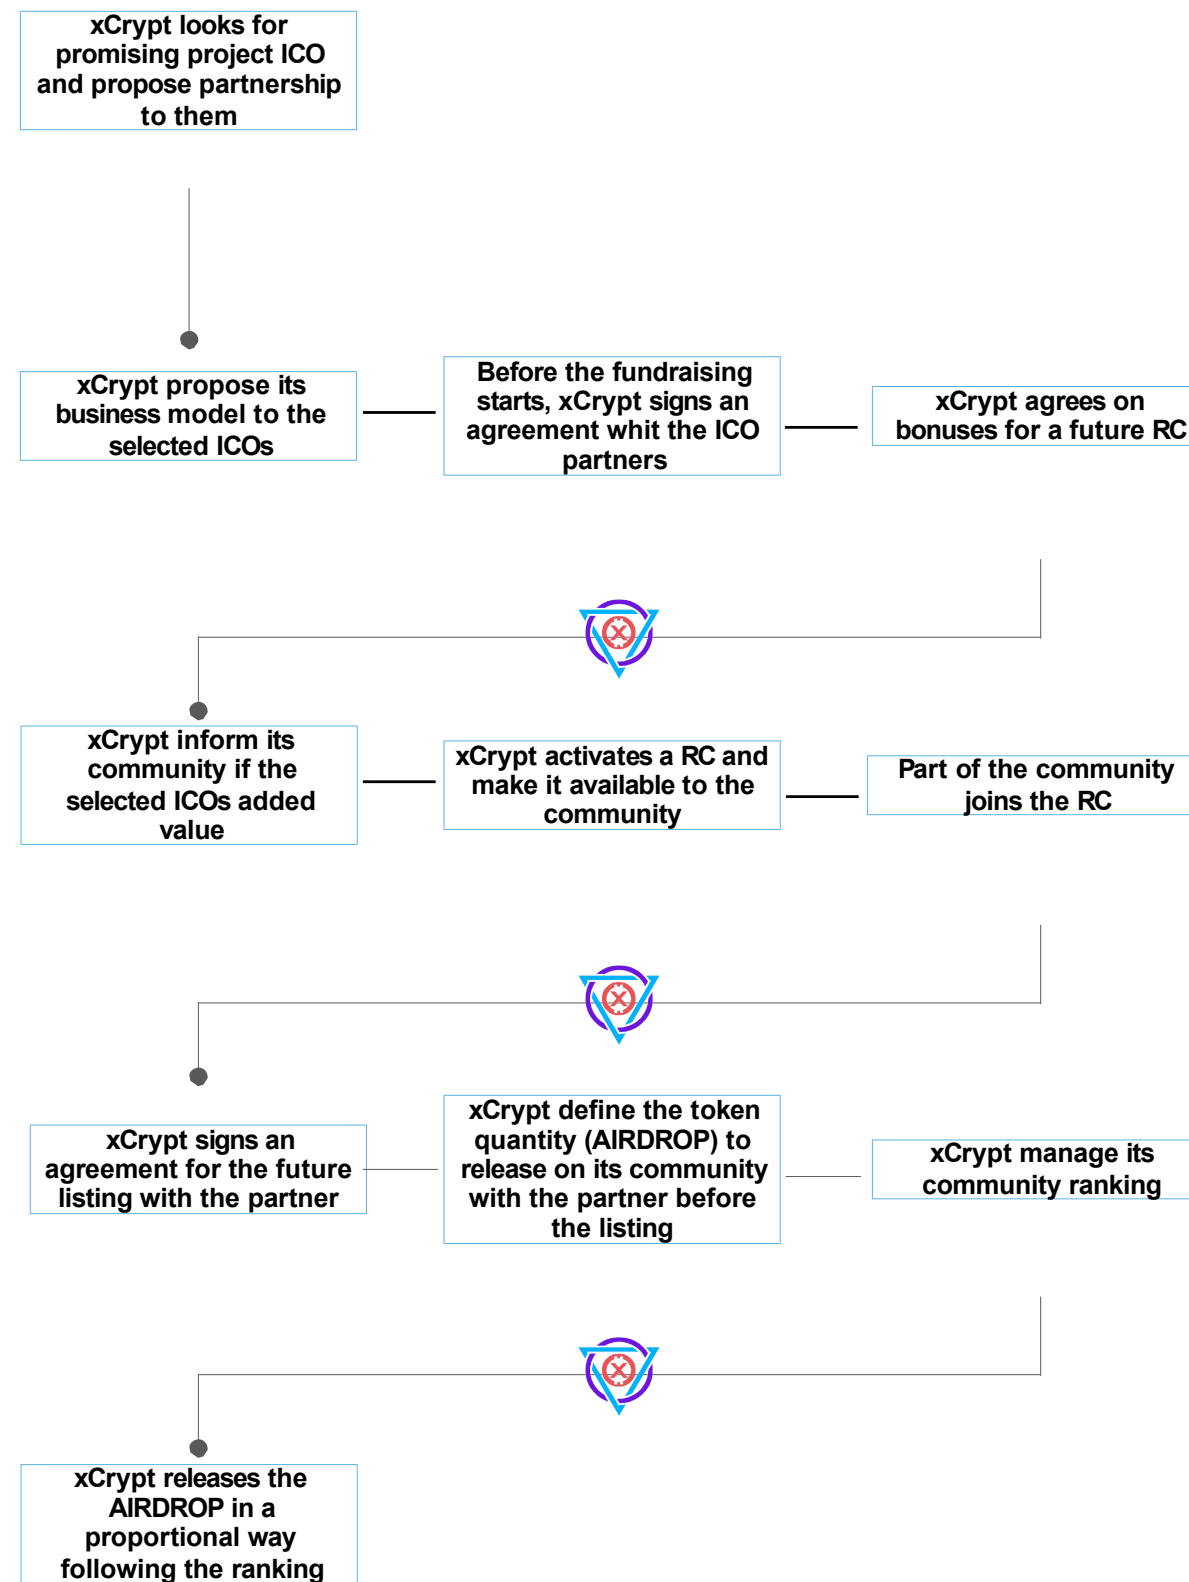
xCrypt looks for promising project ICO and propose partnership to them

xCrypt propose its business model to the selected ICOs

Before the fundraising starts, xCrypt signs an agreement whit the ICO partners

xCrypt agrees on bonuses for a future RC

xCrypt inform its community if the selected ICOs added value

xCrypt activates a RC and make it available to the community

Part of the community joins the RC

xCrypt signs an agreement for the future listing with the partner

xCrypt define the token quantity (AIRDROP) to release on its community with the partner before the listing

xCrypt manage its community ranking

xCrypt releases the AIRDROP in a proportional way following the ranking